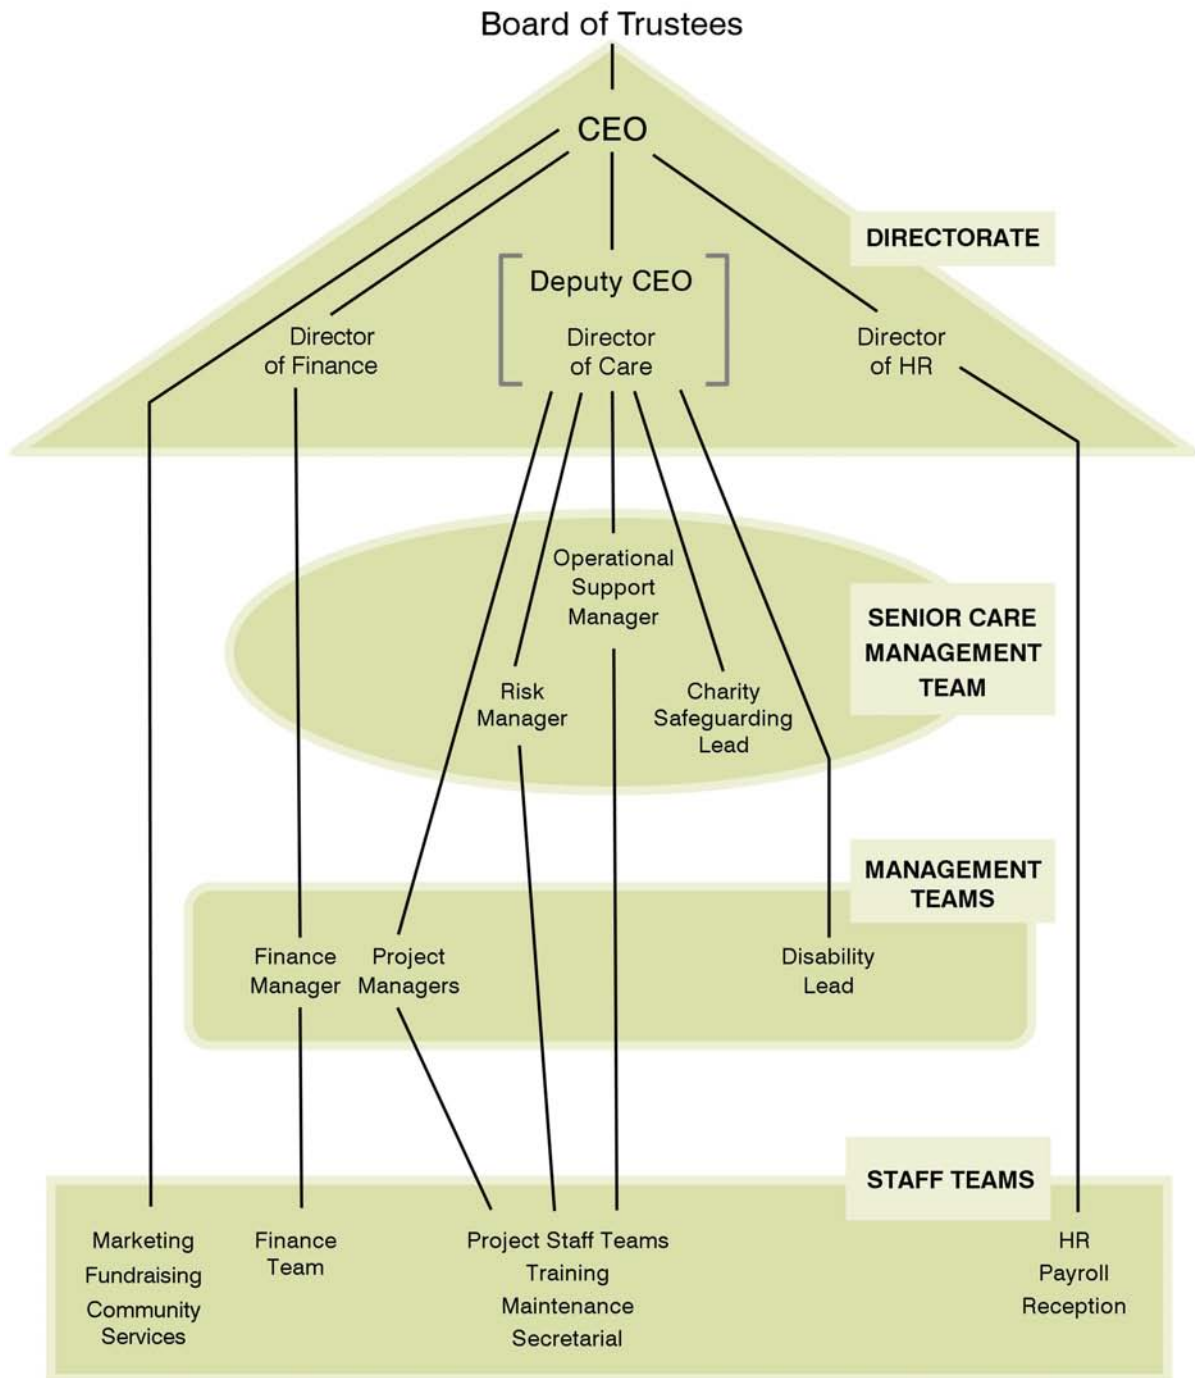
Board of Trustees

CEO

DIRECTORATE

Deputy CEO

Director of Finance

Director of Care

Director of HR

Operational Support Manager

SENIOR CARE MANAGEMENT TEAM

Risk Manager

Charity Safeguarding Lead

MANAGEMENT TEAMS

Finance Manager

Project Managers

Disability Lead

STAFF TEAMS

Marketing
Fundraising
Community Services

Finance Team

Project Staff Teams
Training
Maintenance
Secretarial

HR
Payroll
Reception